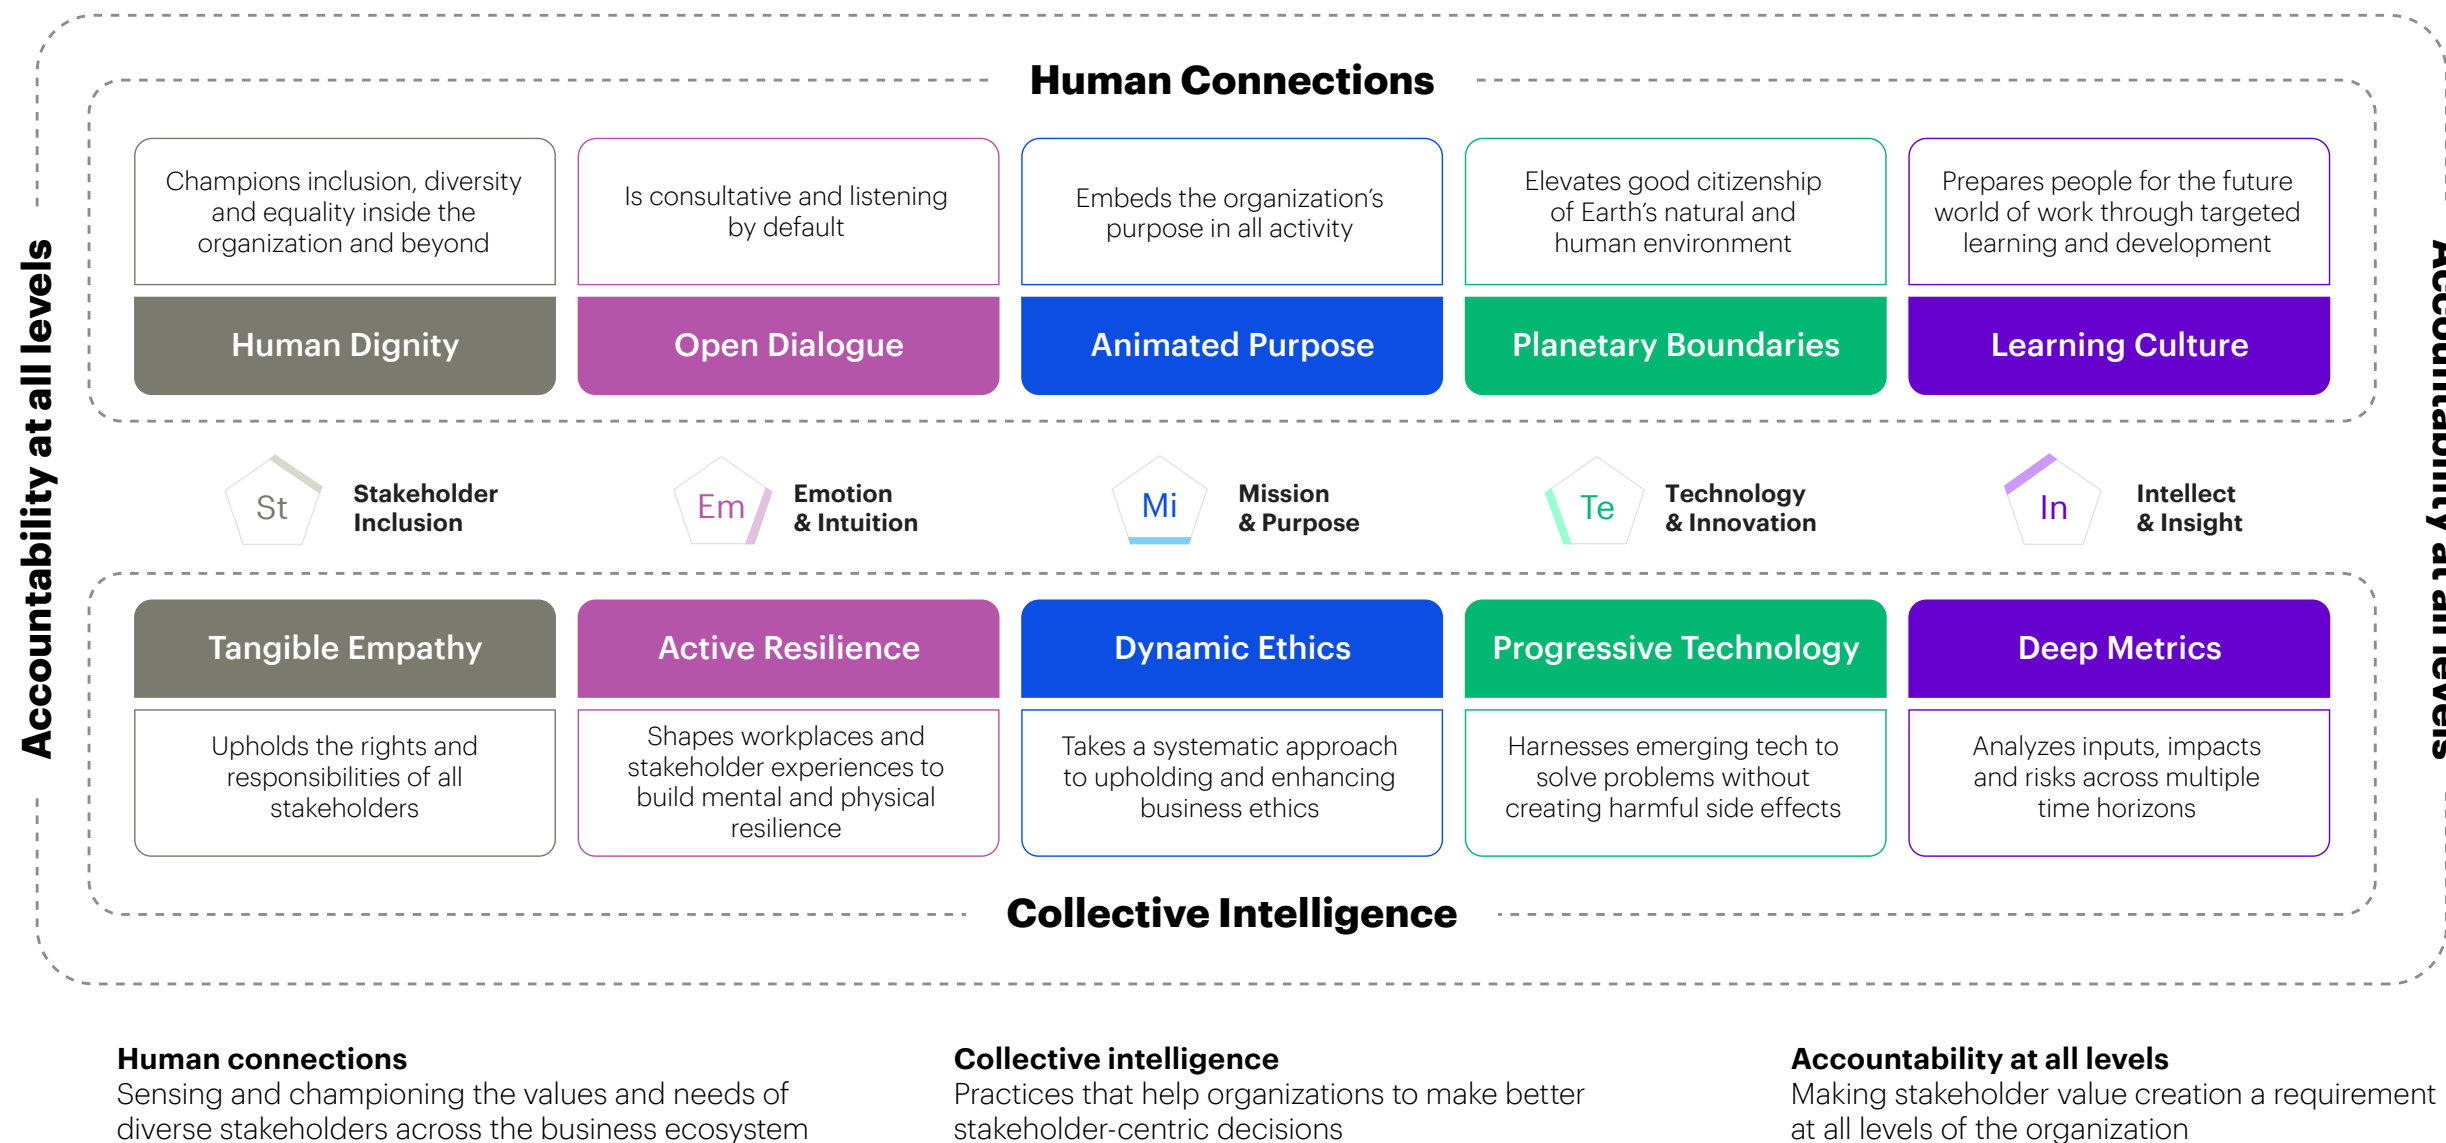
Human Connections

Accountability at all levels

Accountability at all levels

Champions inclusion, diversity and equality inside the organization and beyond

Human Dignity

Is consultative and listening by default

Open Dialogue

Embeds the organization's purpose in all activity

Animated Purpose

Elevates good citizenship of Earth's natural and human environment

Planetary Boundaries

Prepares people for the future world of work through targeted learning and development

Learning Culture

St Stakeholder Inclusion

Em Emotion & Intuition

Mi Mission & Purpose

Te Technology & Innovation

In Intellect & Insight

Tangible Empathy

Upholds the rights and responsibilities of all stakeholders

Active Resilience

Shapes workplaces and stakeholder experiences to build mental and physical resilience

Dynamic Ethics

Takes a systematic approach to upholding and enhancing business ethics

Progressive Technology

Harnesses emerging tech to solve problems without creating harmful side effects

Deep Metrics

Analyzes inputs, impacts and risks across multiple time horizons

Collective Intelligence

Human connections
Sensing and championing the values and needs of diverse stakeholders across the business ecosystem

Collective intelligence
Practices that help organizations to make better stakeholder-centric decisions

Accountability at all levels
Making stakeholder value creation a requirement at all levels of the organization